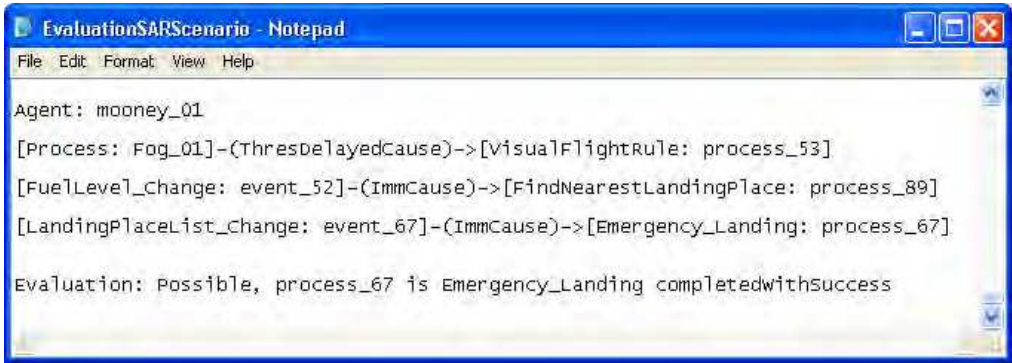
EvaluationSARScenario - Notepad

File Edit Format View Help

Agent: mooney_01

[Process: Fog_01]-(ThresDelayedCause)->[VisualFlightRule: process_53]

[FuelLevel_Change: event_52]-(ImmCause)->[FindNearestLandingPlace: process_89]

[LandingPlaceList_Change: event_67]-(ImmCause)->[Emergency_Landing: process_67]

Evaluation: Possible, process_67 is Emergency_Landing completedWithSuccess